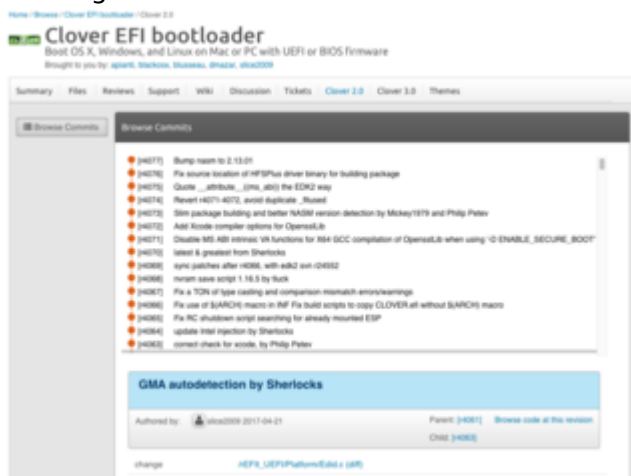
Home / Browse / Clover EFI bootloader / Clover 2.0

Clover EFI bootloader

Boot OS X, Windows, and Linux on Mac or PC with UEFI or BIOS firmware

Brought to you by: apianti, blackosx, blusseau, dmazar, slice2009

Summary | Files | Reviews | Support | Wiki | Discussion | Tickets | Clover 2.0 | Clover 3.0 | Themes

Browse Commits

Browse Commits

[r4077] Bump nasm to 2.13.01
[r4076] Fix source location of HFSPlus driver binary for building package
[r4075] Quote __attribute__((ms_abi)) the EDK2 way
[r4074] Revert r4071-4072, avoid duplicate _ifused
[r4073] Slim package building and better NASM version detection by Mickey1979 and Philip Petev
[r4072] Add Xcode compiler options for OpensslLib
[r4071] Disable MS ABI intrinsic VA functions for X64 GCC compilation of OpensslLib when using "-D ENABLE_SECURE_BOOT"
[r4070] latest & greatest from Sherlocks
[r4069] sync patches after r4066, with edk2 svn r24592
[r4068] nvram save script 1.16.5 by tluck
[r4067] Fix a TON of type casting and comparison mismatch errors/warnings
[r4066] Fix use of $(ARCH) macro in INF Fix build scripts to copy CLOVER.efi without $(ARCH) macro
[r4065] Fix RC shutdown script searching for already mounted ESP
[r4064] update Intel injection by Sherlocks
[r4063] correct check for xcode, by Philip Petev

GMA autodetection by Sherlocks

Authored by: slice2009 2017-04-21

Parent: [r4061] Browse code at this revision

Child: [r4063]

change /rEFIt_UEFI/Platform/Edid.c (diff)